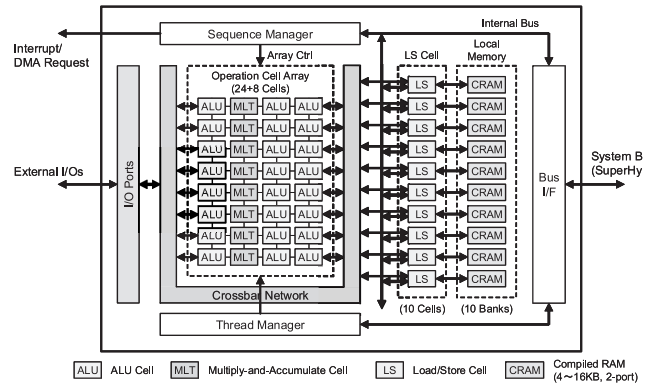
Sequence Manager

Internal Bus

Interrupt/
DMA Request

Array Ctrl

Operation Cell Array
(24+8 Cells)

LS Cell

Local Memory

ALU MLT ALU ALU
ALU MLT ALU ALU
ALU MLT ALU ALU
ALU MLT ALU ALU
ALU MLT ALU ALU
ALU MLT ALU ALU
ALU MLT ALU ALU
ALU MLT ALU ALU

LS CRAM
LS CRAM
LS CRAM
LS CRAM
LS CRAM
LS CRAM
LS CRAM
LS CRAM
LS CRAM
LS CRAM

External I/Os

I/O Ports

Bus I/F

System B
(SuperHy

Crossbar Network

(10 Cells)

(10 Banks)

Thread Manager

ALU ALU Cell

MLT Multiply-and-Accumulate Cell

LS Load/Store Cell

CRAM Compiled RAM
(4～16KB, 2-port)